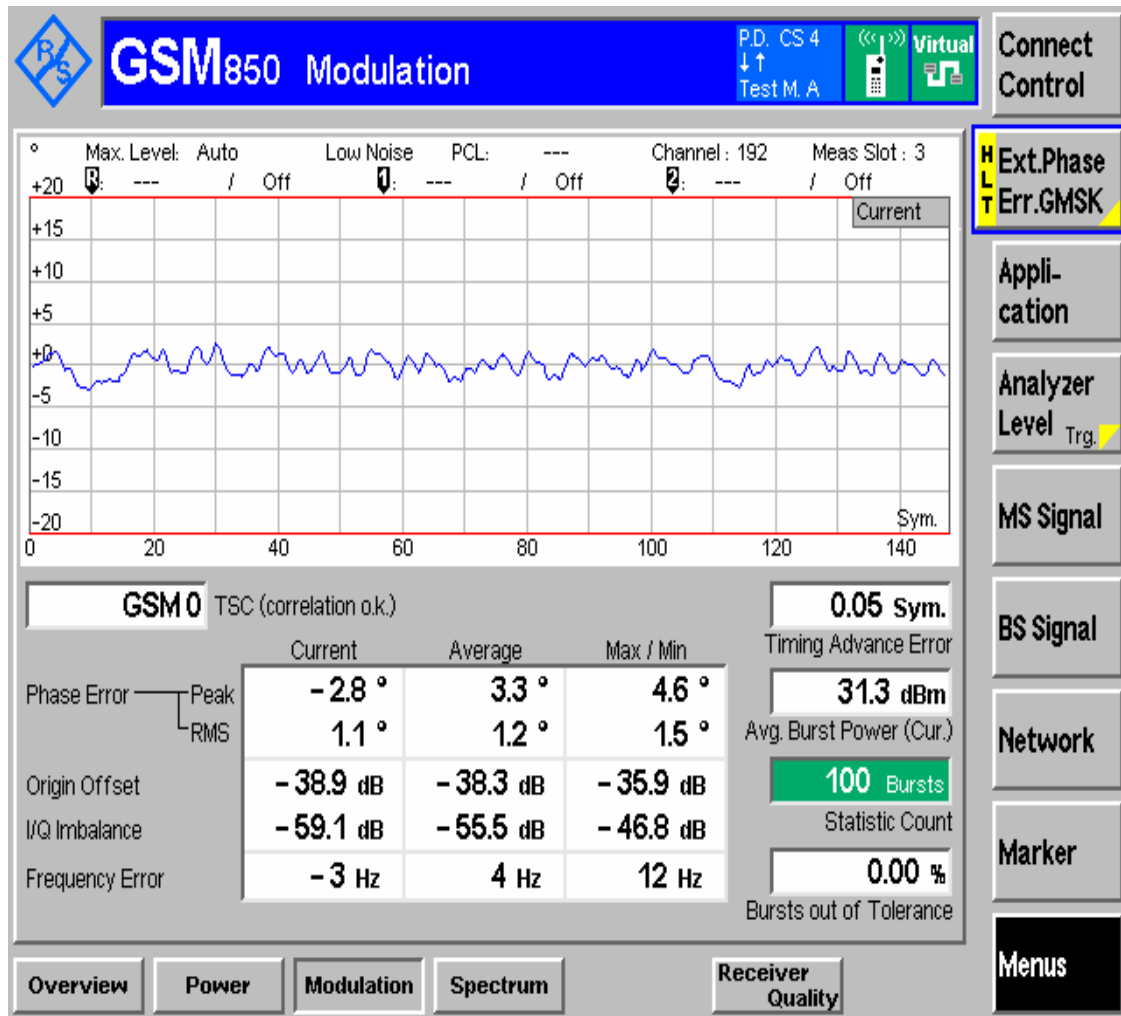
R/S GSM850 Modulation

P.D. CS 4
↓↑
Test M. A

Virtual

Connect Control

°  Max. Level: Auto  Low Noise  PCL: ---  Channel : 192  Meas Slot : 3
+20  R: --- / Off  1: --- / Off  2: --- / Off

Current

+15
+10
+5
+0
-5
-10
-15
-20
Sym.
0  20  40  60  80  100  120  140

HLT Ext.Phase Err.GMSK

Appli-cation

Analyzer Level Trg.

MS Signal

BS Signal

Network

Marker

Menus

GSM 0 TSC (correlation o.k.)

0.05 Sym.
Timing Advance Error

31.3 dBm
Avg. Burst Power (Cur.)

100 Bursts
Statistic Count

0.00 %
Bursts out of Tolerance

| | Current | Average | Max / Min |
|---|---|---|---|
| Phase Error — Peak | – 2.8 ° | 3.3 ° | 4.6 ° |
| RMS | 1.1 ° | 1.2 ° | 1.5 ° |
| Origin Offset | – 38.9 dB | – 38.3 dB | – 35.9 dB |
| I/Q Imbalance | – 59.1 dB | – 55.5 dB | – 46.8 dB |
| Frequency Error | – 3 Hz | 4 Hz | 12 Hz |

Overview  Power  Modulation  Spectrum  Receiver Quality